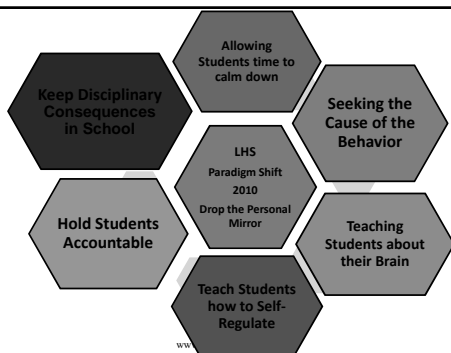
Allowing Students time to calm down

Keep Disciplinary Consequences in School

Seeking the Cause of the Behavior

LHS
Paradigm Shift
2010
Drop the Personal Mirror

Hold Students Accountable

Teaching Students about their Brain

Teach Students how to Self-Regulate

ww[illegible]